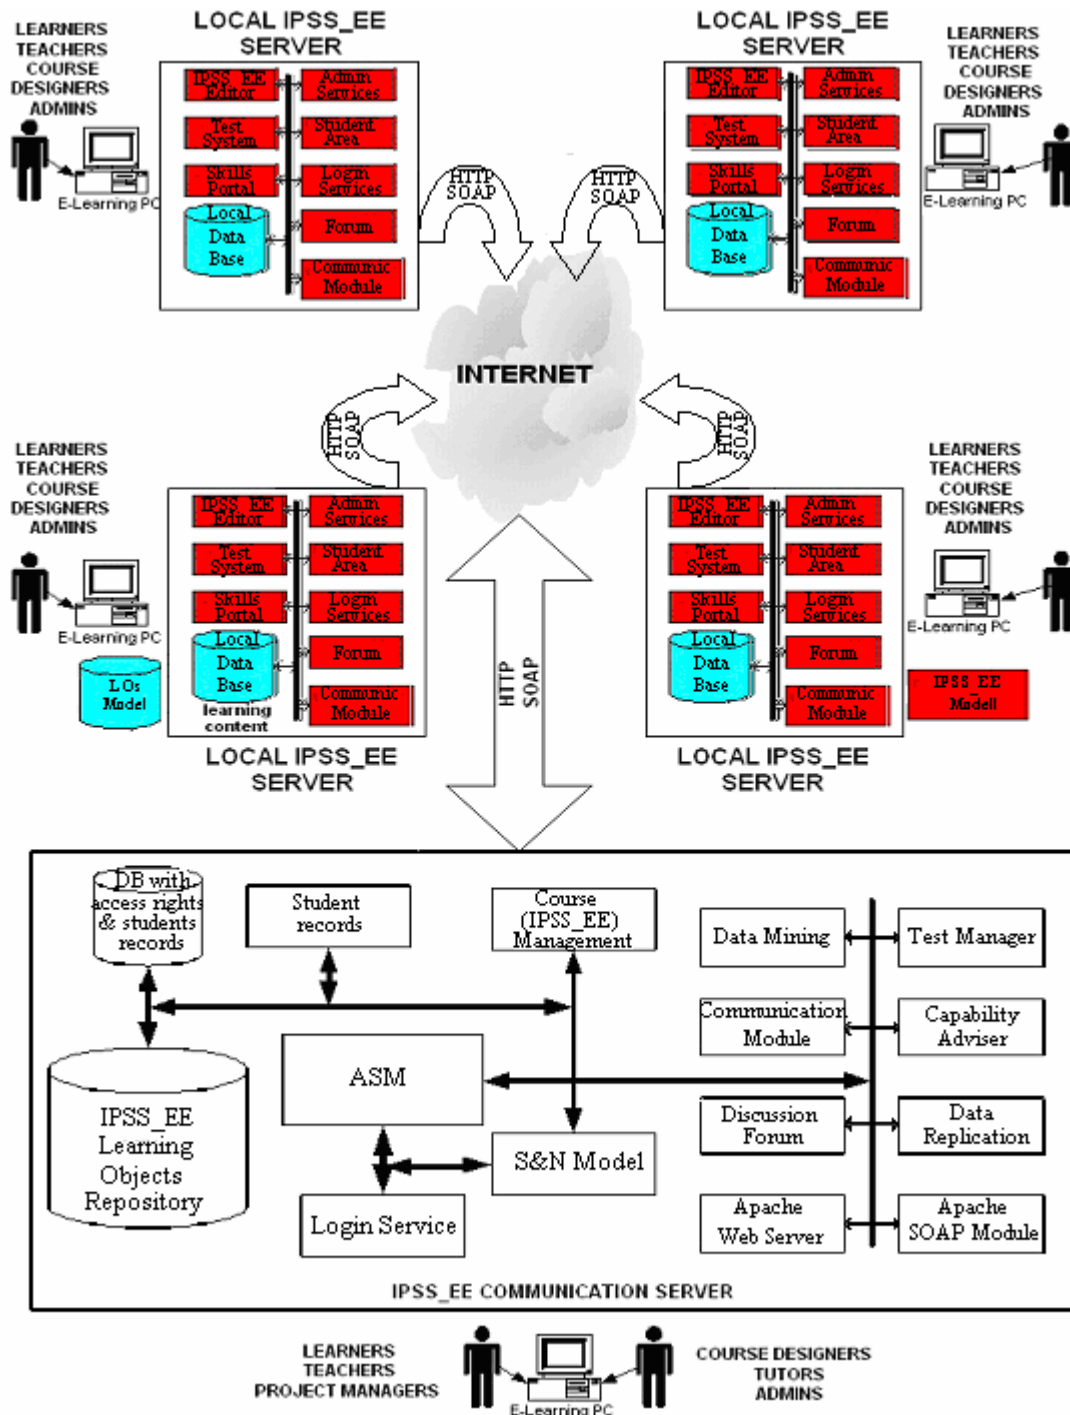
LEARNERS
TEACHERS
COURSE
DESIGNERS
ADMINS

E-Learning PC

LOCAL IPSS_EE
SERVER

IPSS_EE Editor
Admin Services
Test System
Student Area
Skills Portal
Login Services
Local Data Base
Forum
Communic Module

HTTP SOAP

LOCAL IPSS_EE
SERVER

IPSS_EE Editor
Admin Services
Test System
Student Area
Skills Portal
Login Services
Local Data Base
Forum
Communic Module

HTTP SOAP

LEARNERS
TEACHERS
COURSE
DESIGNERS
ADMINS

E-Learning PC

INTERNET

HTTP SOAP

HTTP SOAP

LEARNERS
TEACHERS
COURSE
DESIGNERS
ADMINS

E-Learning PC

LOs Model

IPSS_EE Editor
Admin Services
Test System
Student Area
Skills Portal
Login Services
Local Data Base
learning content
Forum
Communic Module

LOCAL IPSS_EE
SERVER

HTTP SOAP

LEARNERS
TEACHERS
COURSE
DESIGNERS
ADMINS

E-Learning PC

IPSS_EE Editor
Admin Services
Test System
Student Area
Skills Portal
Login Services
Local Data Base
Forum
Communic Module

IPSS_EE Modell

LOCAL IPSS_EE
SERVER

DB with access rights & students records
Student records
Course (IPSS_EE) Management
Data Mining
Test Manager
Communication Module
Capability Adviser
ASM
IPSS_EE Learning Objects Repository
Discussion Forum
Data Replication
S&N Model
Apache Web Server
Apache SOAP Module
Login Service

IPSS_EE COMMUNICATION SERVER

LEARNERS
TEACHERS
PROJECT MANAGERS

E-Learning PC

COURSE DESIGNERS
TUTORS
ADMINS